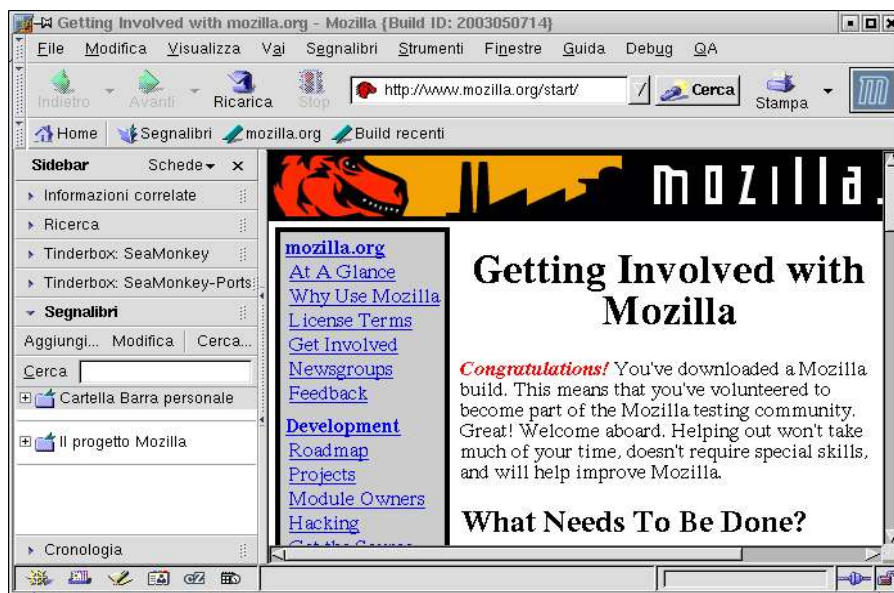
Getting Involved with mozilla.org - Mozilla {Build ID: 2003050714}

File Modifica Visualizza Vai Segnalibri Strumenti Finestre Guida Debug QA

Indietro Avanti Ricarica Stop http://www.mozilla.org/start/ Cerca Stampa

Home Segnalibri mozilla.org Build recenti

Sidebar Schede ×

Informazioni correlate

Ricerca

Tinderbox: SeaMonkey

Tinderbox: SeaMonkey-Ports

Segnalibri

Aggiungi... Modifica Cerca...

Cerca

Cartella Barra personale

Il progetto Mozilla

Cronologia

mozilla.

mozilla.org
At A Glance
Why Use Mozilla
License Terms
Get Involved
Newsgroups
Feedback

Development
Roadmap
Projects
Module Owners
Hacking
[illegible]

Getting Involved with Mozilla

Congratulations! You've downloaded a Mozilla build. This means that you've volunteered to become part of the Mozilla testing community. Great! Welcome aboard. Helping out won't take much of your time, doesn't require special skills, and will help improve Mozilla.

What Needs To Be Done?